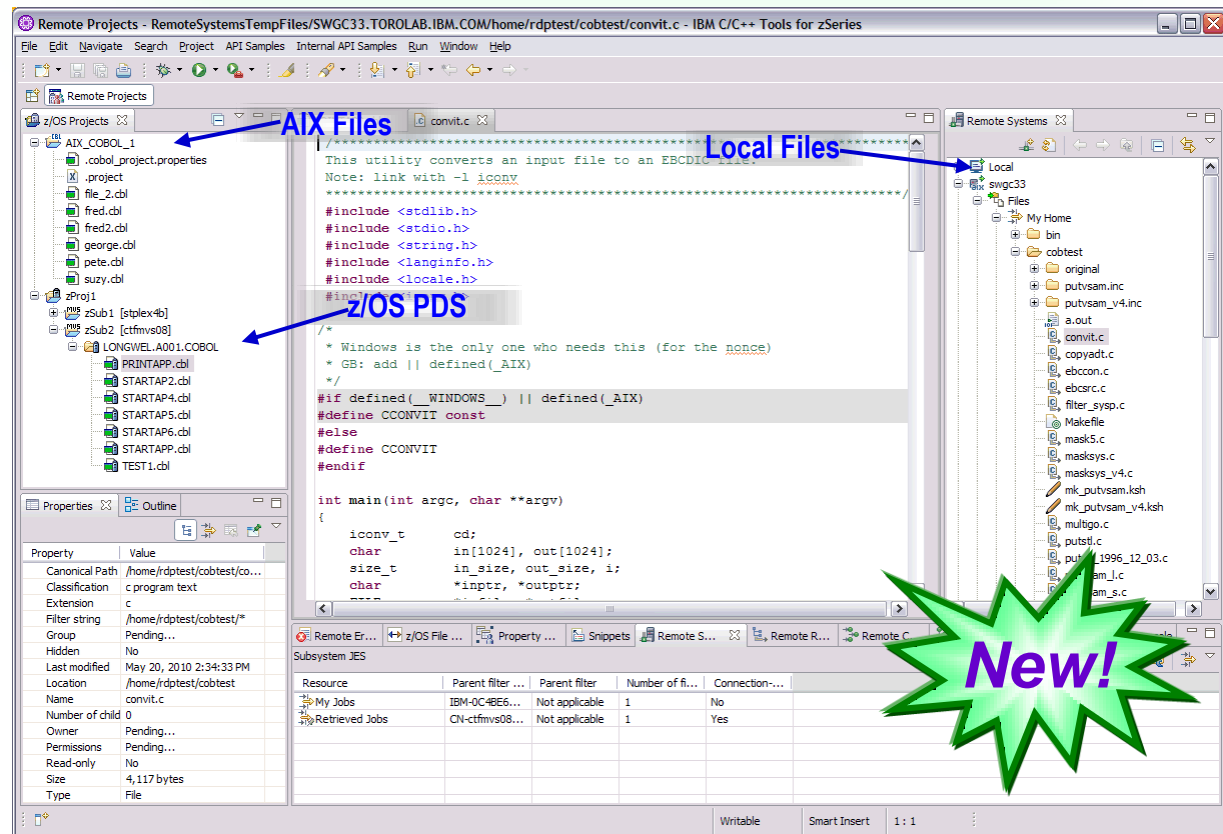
Remote Projects - RemoteSystemsTempFiles/SWGC33.TOROLAB.IBM.COM/home/rdptest/cobtest/convit.c - IBM C/C++ Tools for zSeries

File Edit Navigate Search Project API Samples Internal API Samples Run Window Help

Remote Projects

z/OS Projects

AIX Files

AIX_COBOL_1
.cobol_project.properties
.project
file_2.cbl
fred.cbl
fred2.cbl
george.cbl
pete.cbl
suzy.cbl
zProj1
zSub1 [stplex4b]
zSub2 [ctfmvs08]
LONGWEL.A001.COBOL
PRINTAPP.cbl
STARTAP2.cbl
STARTAP4.cbl
STARTAP5.cbl
STARTAP6.cbl
STARTAPP.cbl
TEST1.cbl

z/OS PDS

convit.c

/*****************************************************
This utility converts an input file to an EBCDIC file.
Note: link with -l iconv
*****************************************************/
#include <stdlib.h>
#include <stdio.h>
#include <string.h>
#include <langinfo.h>
#include <locale.h>
#incl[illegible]
/*
* Windows is the only one who needs this (for the nonce)
* GB: add || defined(_AIX)
*/
#if defined(__WINDOWS__) || defined(_AIX)
#define CCONVIT const
#else
#define CCONVIT
#endif

int main(int argc, char **argv)
{
iconv_t cd;
char in[1024], out[1024];
size_t in_size, out_size, i;
char *inptr, *outptr;

Local Files

Remote Systems

Local
swgc33
Files
My Home
bin
cobtest
original
putvsam.inc
putvsam_v4.inc
a.out
convit.c
copyadt.c
ebccon.c
ebcsrc.c
filter_sysp.c
Makefile
mask5.c
masksys.c
masksys_v4.c
mk_putvsam.ksh
mk_putvsam_v4.ksh
multigo.c
putstl.c
put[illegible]_1996_12_03.c
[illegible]sam_l.c
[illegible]sam_s.c

Properties | Outline

| Property | Value |
|---|---|
| Canonical Path | /home/rdptest/cobtest/co... |
| Classification | c program text |
| Extension | c |
| Filter string | /home/rdptest/cobtest/* |
| Group | Pending... |
| Hidden | No |
| Last modified | May 20, 2010 2:34:33 PM |
| Location | /home/rdptest/cobtest |
| Name | convit.c |
| Number of child | 0 |
| Owner | Pending... |
| Permissions | Pending... |
| Read-only | No |
| Size | 4,117 bytes |
| Type | File |

Remote Er... | z/OS File ... | Property ... | Snippets | Remote S... | Remote R... | Remote C...

Subsystem JES

| Resource | Parent filter ... | Parent filter | Number of fi... | Connection-... |
|---|---|---|---|---|
| My Jobs | IBM-0C4BE6... | Not applicable | 1 | No |
| Retrieved Jobs | CN-ctfmvs08... | Not applicable | 1 | Yes |

New!

Writable | Smart Insert | 1 : 1